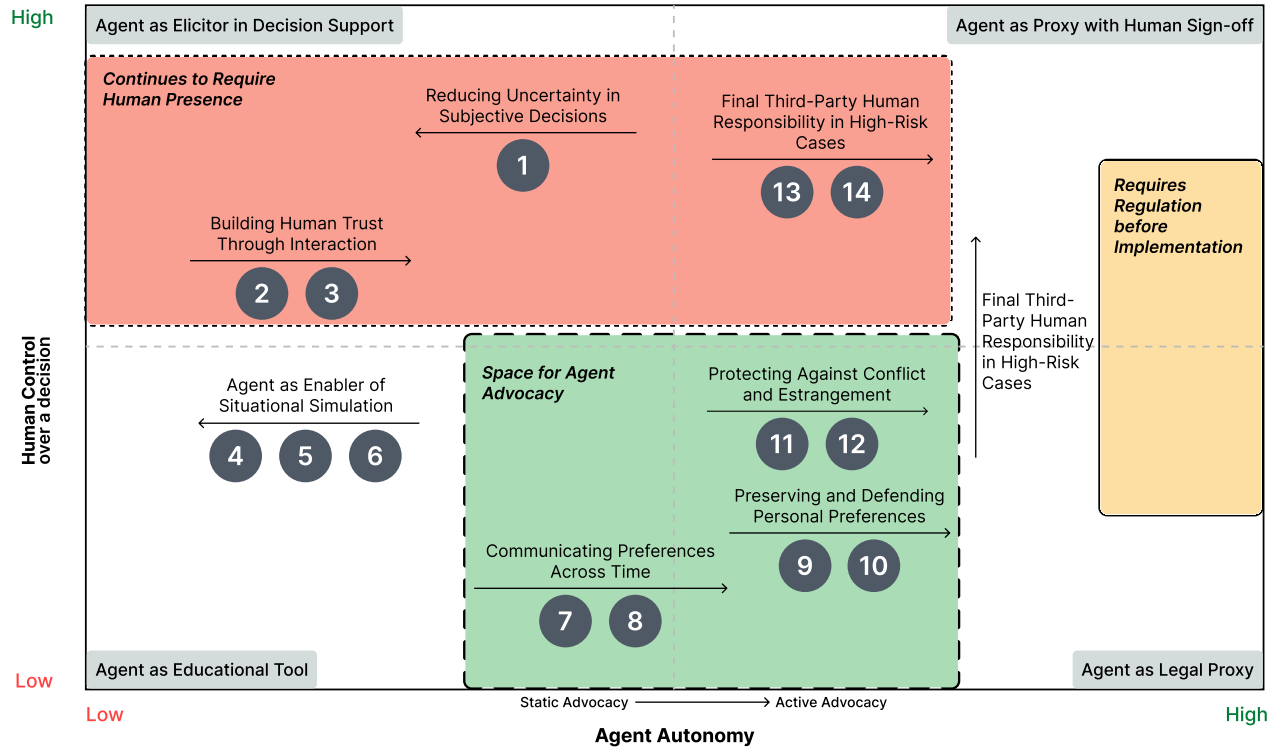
High

Agent as Elicitor in Decision Support

Agent as Proxy with Human Sign-off

Continues to Require Human Presence

Reducing Uncertainty in Subjective Decisions

1

Final Third-Party Human Responsibility in High-Risk Cases

13 14

Requires Regulation before Implementation

Building Human Trust Through Interaction

2 3

Final Third-Party Human Responsibility in High-Risk Cases

Human Control over a decision

Space for Agent Advocacy

Agent as Enabler of Situational Simulation

4 5 6

Protecting Against Conflict and Estrangement

11 12

Preserving and Defending Personal Preferences

9 10

Communicating Preferences Across Time

7 8

Agent as Educational Tool

Agent as Legal Proxy

Low

Low

Static Advocacy → Active Advocacy

High

Agent Autonomy